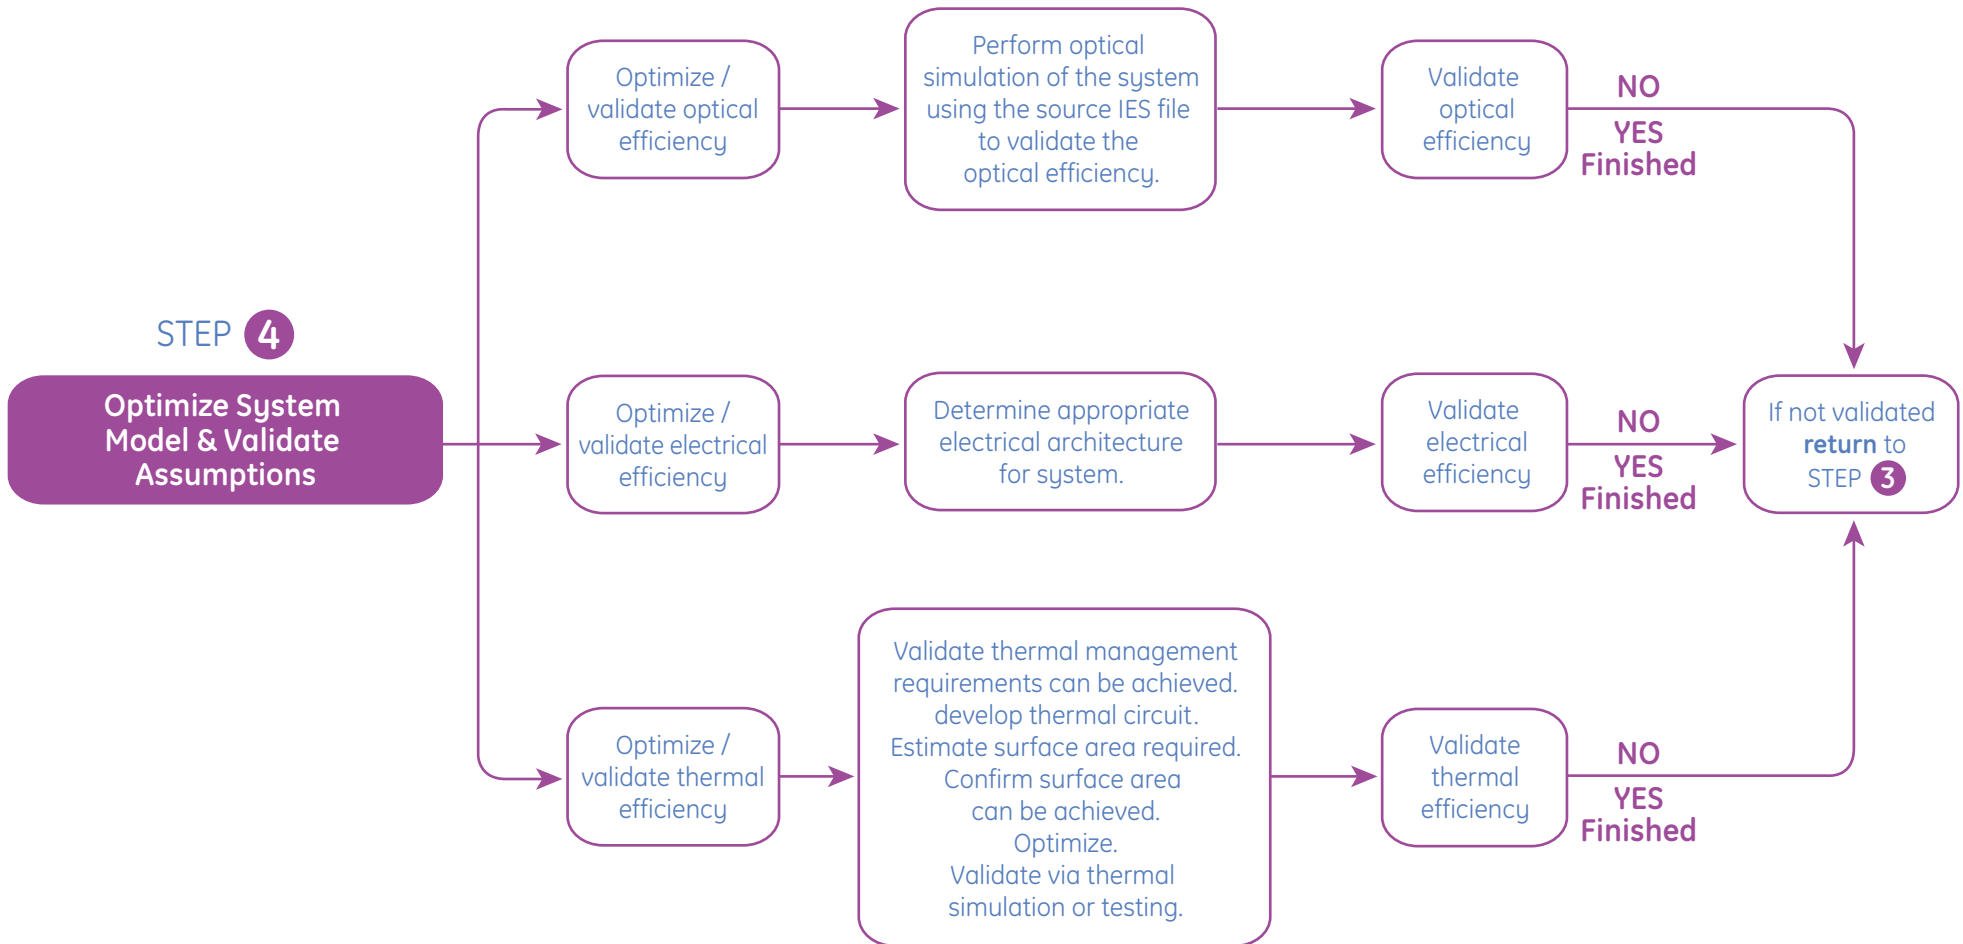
STEP 4

Optimize System Model & Validate Assumptions

Optimize / validate optical efficiency

Perform optical simulation of the system using the source IES file to validate the optical efficiency.

Validate optical efficiency

NO

YES Finished

Optimize / validate electrical efficiency

Determine appropriate electrical architecture for system.

Validate electrical efficiency

NO

YES Finished

If not validated **return** to STEP 3

Optimize / validate thermal efficiency

Validate thermal management requirements can be achieved. develop thermal circuit. Estimate surface area required. Confirm surface area can be achieved. Optimize. Validate via thermal simulation or testing.

Validate thermal efficiency

NO

YES Finished